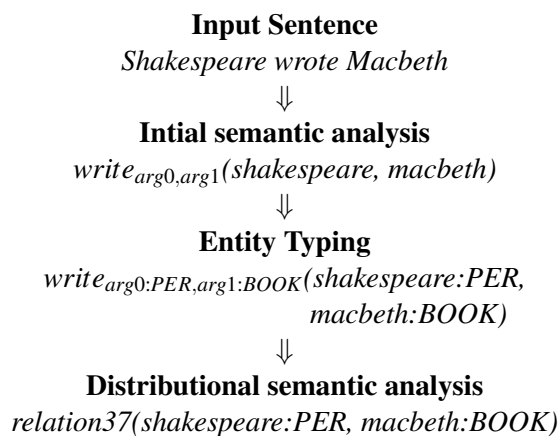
**Input Sentence**

*Shakespeare wrote Macbeth*

$\Downarrow$

**Intial semantic analysis**

$write_{arg0,arg1}$*(shakespeare, macbeth)*

$\Downarrow$

**Entity Typing**

$write_{arg0:PER,arg1:BOOK}$*(shakespeare:PER, macbeth:BOOK)*

$\Downarrow$

**Distributional semantic analysis**

*relation37(shakespeare:PER, macbeth:BOOK)*